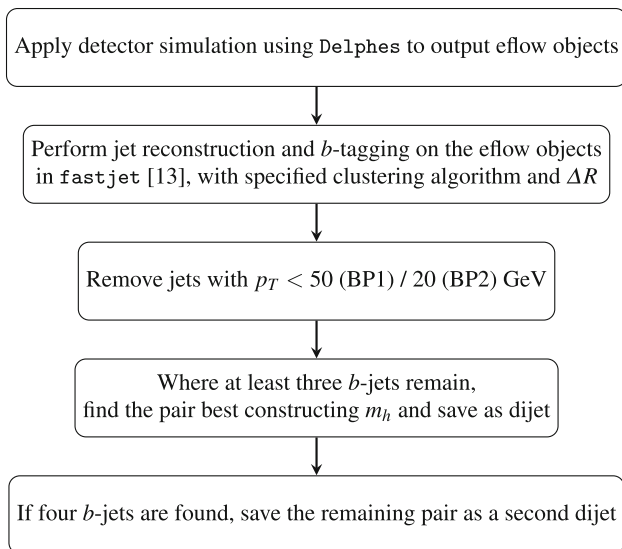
Apply detector simulation using Delphes to output eflow objects

Perform jet reconstruction and $b$-tagging on the eflow objects in fastjet [13], with specified clustering algorithm and $\Delta R$

Remove jets with $p_T < 50$ (BP1) / 20 (BP2) GeV

Where at least three $b$-jets remain, find the pair best constructing $m_h$ and save as dijet

If four $b$-jets are found, save the remaining pair as a second dijet